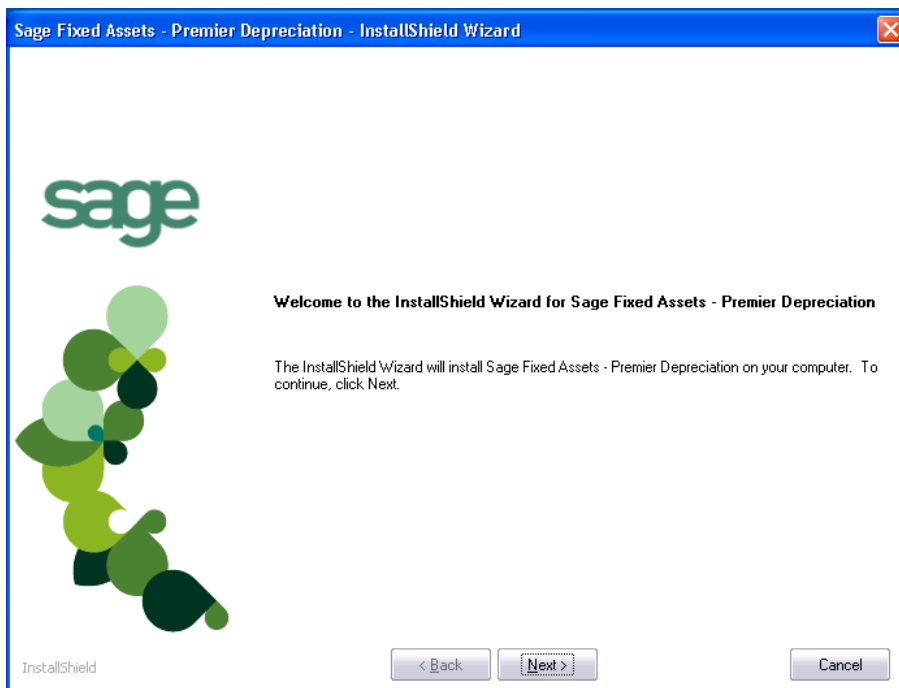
Sage Fixed Assets - Premier Depreciation - InstallShield Wizard

sage

Welcome to the InstallShield Wizard for Sage Fixed Assets - Premier Depreciation

The InstallShield Wizard will install Sage Fixed Assets - Premier Depreciation on your computer. To continue, click Next.

InstallShield

< Back

Next >

Cancel